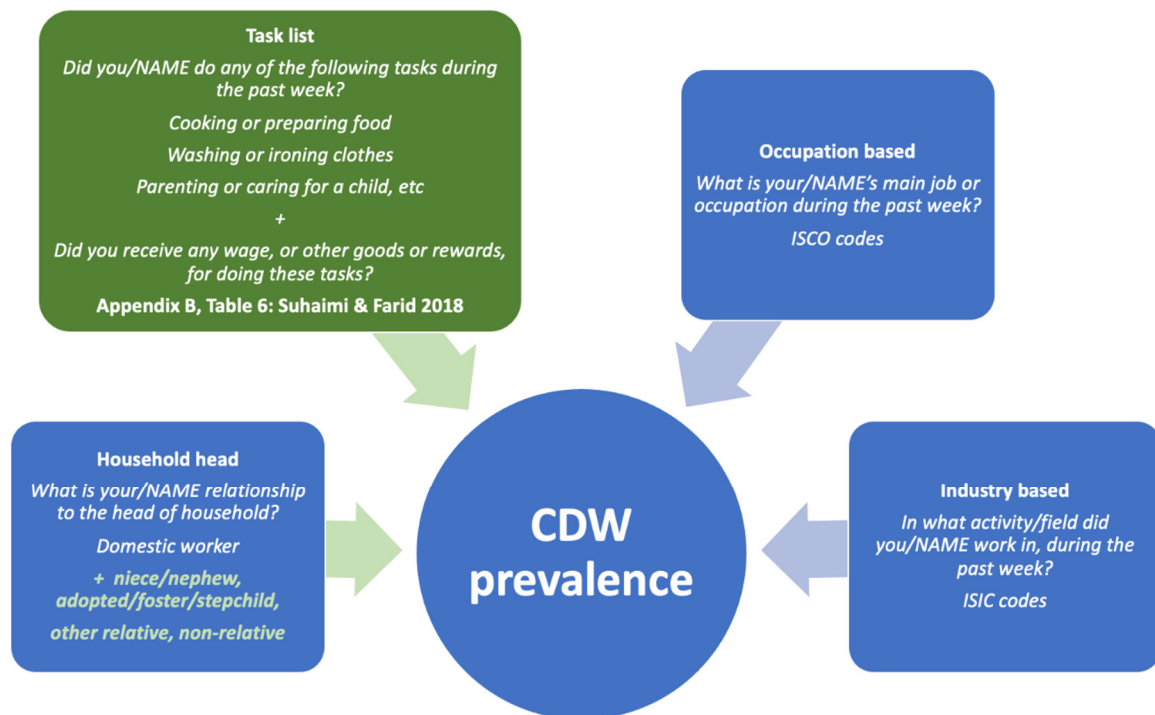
Task list

Did you/NAME do any of the following tasks during the past week?

Cooking or preparing food

Washing or ironing clothes

Parenting or caring for a child, etc

+

Did you receive any wage, or other goods or rewards, for doing these tasks?

Appendix B, Table 6: Suhaimi & Farid 2018

Occupation based

What is your/NAME's main job or occupation during the past week?

ISCO codes

Household head

What is your/NAME relationship to the head of household?

Domestic worker

+ niece/nephew, adopted/foster/stepchild,

other relative, non-relative

CDW prevalence

Industry based

In what activity/field did you/NAME work in, during the past week?

ISIC codes